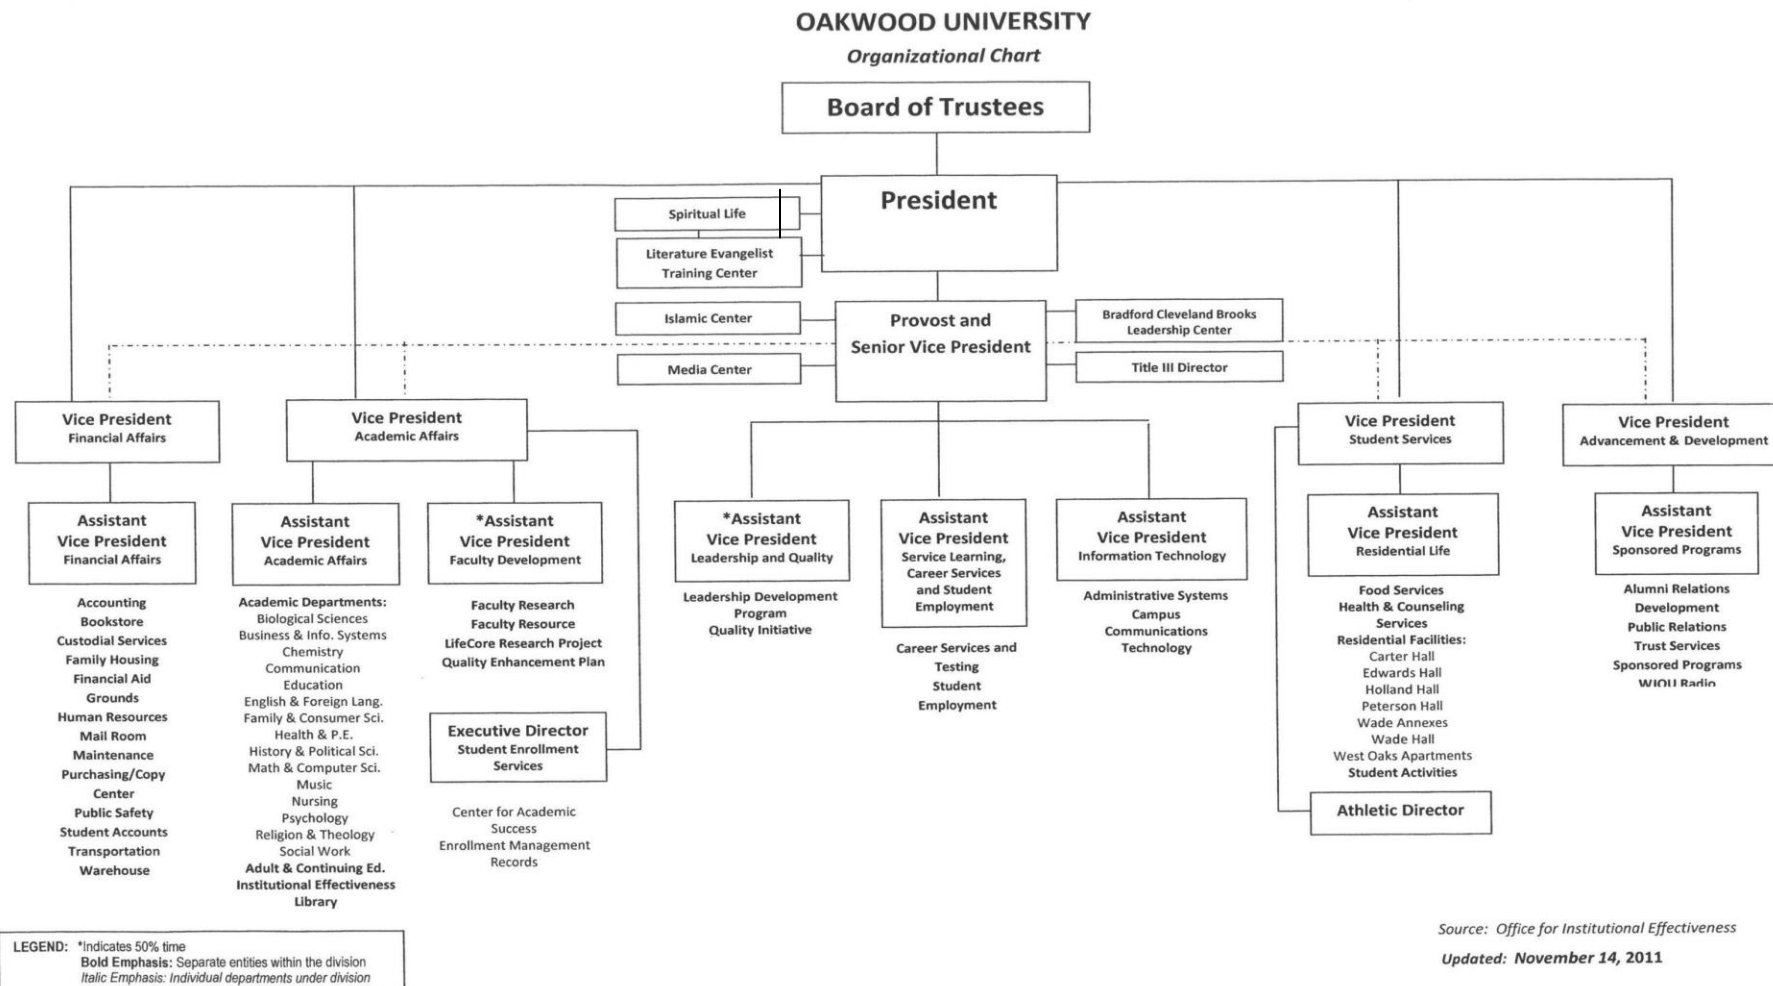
OAKWOOD UNIVERSITY

Organizational Chart

Board of Trustees

President

Spiritual Life

Literature Evangelist Training Center

Islamic Center

Media Center

Provost and Senior Vice President

Bradford Cleveland Brooks Leadership Center

Title III Director

Vice President
Financial Affairs

Assistant Vice President
Financial Affairs

Accounting
Bookstore
Custodial Services
Family Housing
Financial Aid
Grounds
Human Resources
Mail Room
Maintenance
Purchasing/Copy Center
Public Safety
Student Accounts
Transportation
Warehouse

Vice President
Academic Affairs

Assistant Vice President
Academic Affairs

Academic Departments:
Biological Sciences
Business & Info. Systems
Chemistry
Communication
Education
English & Foreign Lang.
Family & Consumer Sci.
Health & P.E.
History & Political Sci.
Math & Computer Sci.
Music
Nursing
Psychology
Religion & Theology
Social Work
Adult & Continuing Ed.
Institutional Effectiveness
Library

*Assistant Vice President
Faculty Development

Faculty Research
Faculty Resource
LifeCore Research Project
Quality Enhancement Plan

Executive Director
Student Enrollment Services

Center for Academic Success
Enrollment Management
Records

*Assistant Vice President
Leadership and Quality

Leadership Development Program
Quality Initiative

Assistant Vice President
Service Learning, Career Services and Student Employment

Career Services and Testing
Student Employment

Assistant Vice President
Information Technology

Administrative Systems
Campus Communications
Technology

Vice President
Student Services

Assistant Vice President
Residential Life

Food Services
Health & Counseling Services
Residential Facilities:
Carter Hall
Edwards Hall
Holland Hall
Peterson Hall
Wade Annexes
Wade Hall
West Oaks Apartments
Student Activities

Athletic Director

Vice President
Advancement & Development

Assistant Vice President
Sponsored Programs

Alumni Relations
Development
Public Relations
Trust Services
Sponsored Programs
WJOU Radio

LEGEND: *Indicates 50% time
Bold Emphasis: Separate entities within the division
Italic Emphasis: Individual departments under division

Source: Office for Institutional Effectiveness

Updated: November 14, 2011